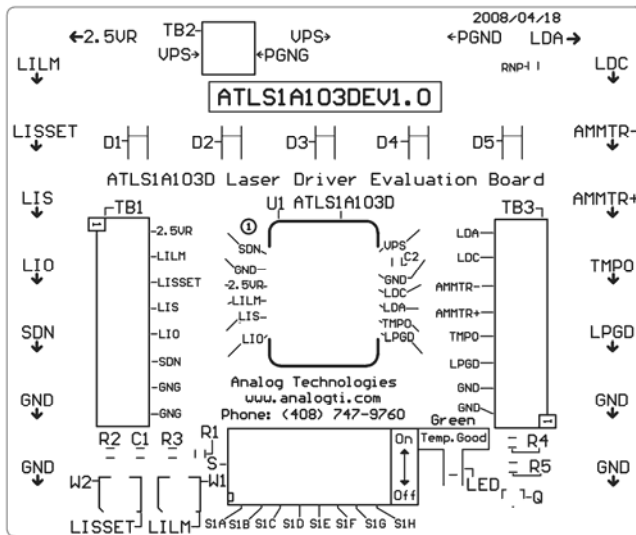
←2.5VR
TB2
VPS→
←PGNG
VPS→
2008/04/18
←PGND
LDA→
LILM
RNP
LDC
ATLS1A103DEV1.0
LISSET
D1
D2
D3
D4
D5
AMMTR-
ATLS1A103D Laser Driver Evaluation Board
LIS
TB1
U1 ATLS1A103D
AMMTR+
TB3
-2.5VR
-LILM
-LISSET
-LIS
-LIO
-SDN
-GNG
-GNG
1
SDN
GND
-2.5VR
LILM
LIS
LIO
VPS
C2
GND
LDC
LDA
TMPO
LPGD
LDA
LDC
AMMTR-
AMMTR+
TMPO
LPGD
GND
GND
LIO
SDN
GND
GND
TMPO
LPGD
GND
GND
Analog Technologies
www.analogti.com
Phone: (408) 747-9760
Green
R2 C1 R3
R1
S
W1
W2
On
Off
Temp.Good
R4
R5
LED
Q
LISSET
LILM
S1A S1B S1C S1D S1E S1F S1G S1H